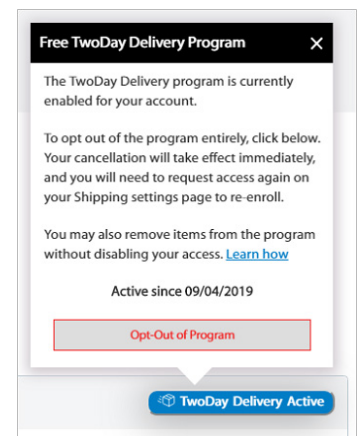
Free TwoDay Delivery Program ×

The TwoDay Delivery program is currently enabled for your account.

To opt out of the program entirely, click below. Your cancellation will take effect immediately, and you will need to request access again on your Shipping settings page to re-enroll.

You may also remove items from the program without disabling your access. Learn how

Active since 09/04/2019

Opt-Out of Program

TwoDay Delivery Active